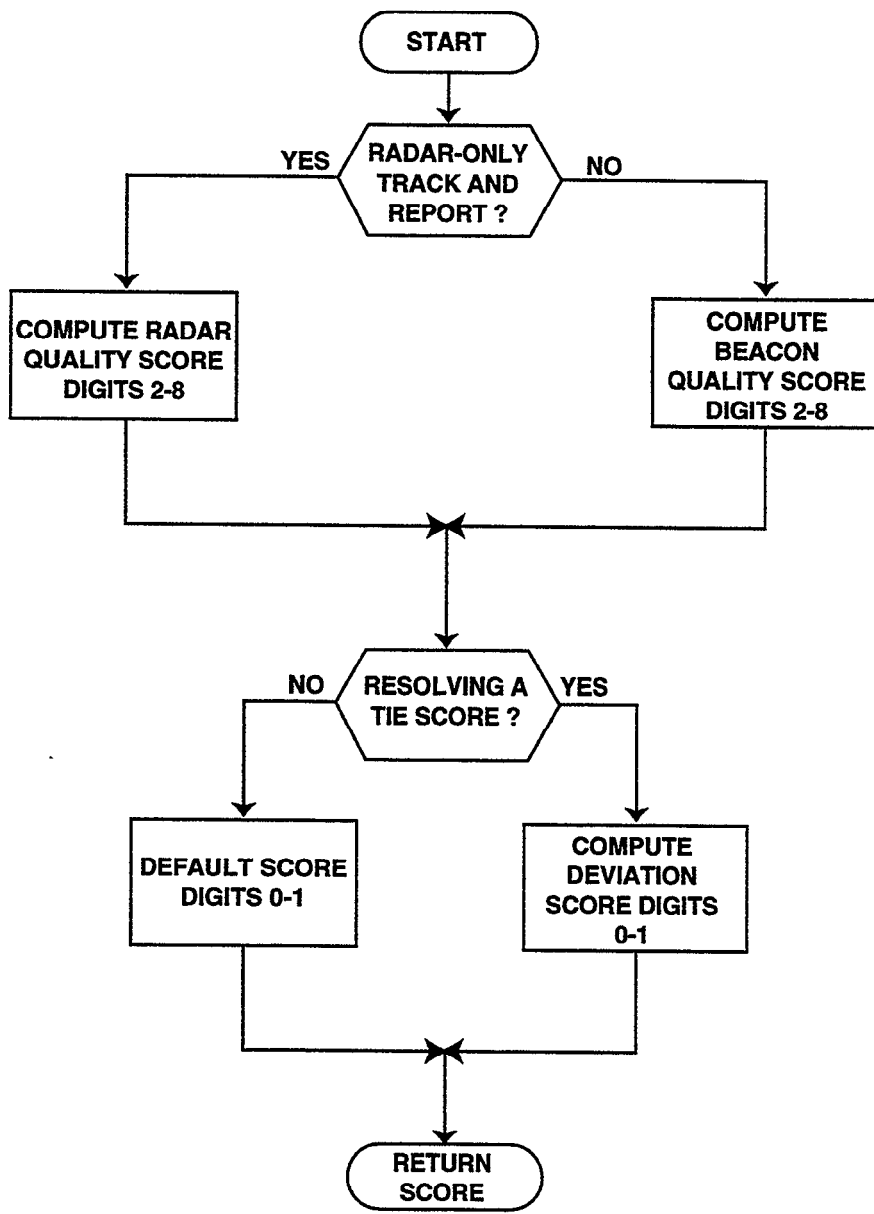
START

YES

RADAR-ONLY TRACK AND REPORT ?

NO

COMPUTE RADAR QUALITY SCORE DIGITS 2-8

COMPUTE BEACON QUALITY SCORE DIGITS 2-8

NO

RESOLVING A TIE SCORE ?

YES

DEFAULT SCORE DIGITS 0-1

COMPUTE DEVIATION SCORE DIGITS 0-1

RETURN SCORE